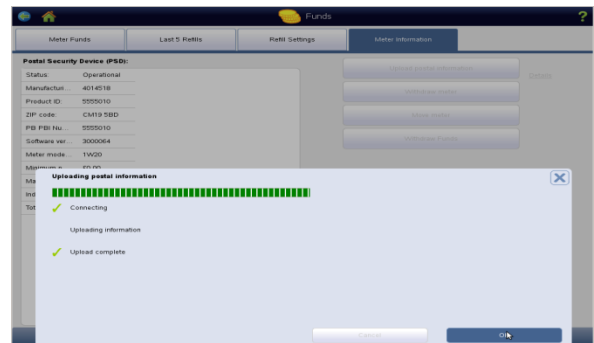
Funds

?

Meter Funds | Last 5 Refills | Refill Settings | Meter Information

Postal Security Device (PSD):

Status: Operational
Manufactur... 4014518
Product ID: 5555010
ZIP code: CM19 5BD
PB PBI Nu... 5555010
Software ver... 3000064
Meter mode... 1W20
Maximum... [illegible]
Ma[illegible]
Ind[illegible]
Tot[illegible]

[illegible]
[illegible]
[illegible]
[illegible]
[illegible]

Uploading postal information

Connecting

Uploading information

Upload complete

Cancel

OK